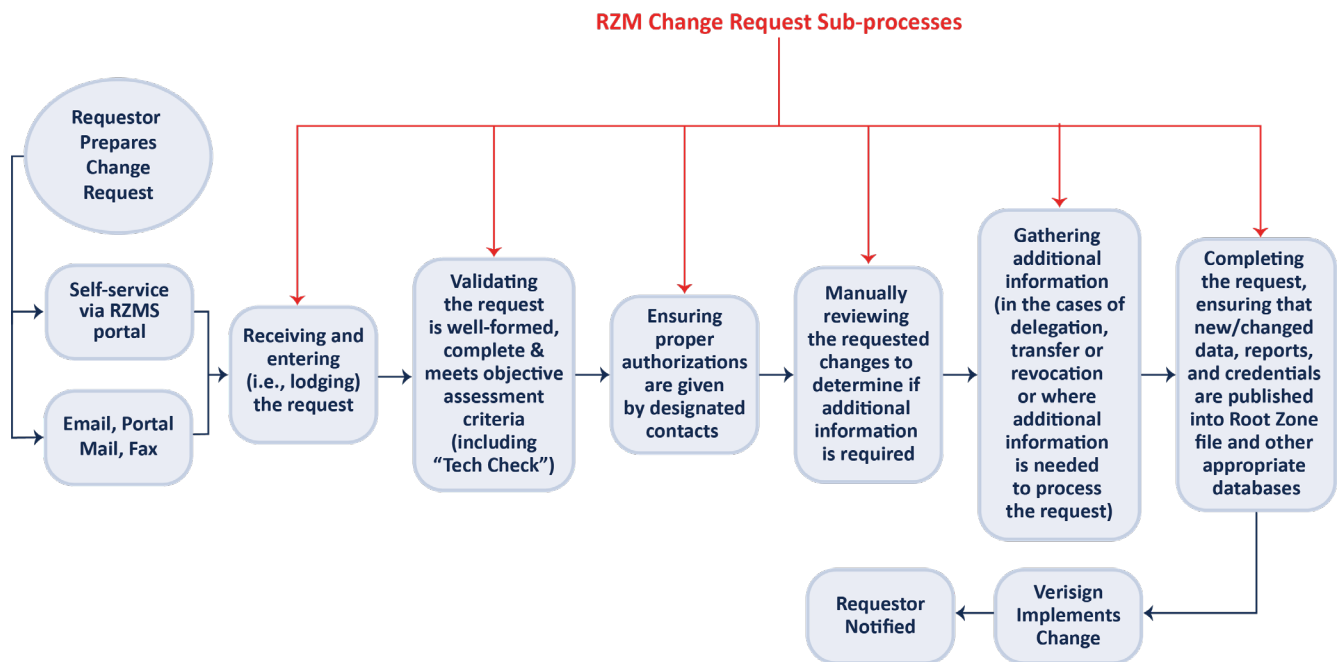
RZM Change Request Sub-processes

Requestor Prepares Change Request

Self-service via RZMS portal

Email, Portal Mail, Fax

Receiving and entering (i.e., lodging) the request

Validating the request is well-formed, complete & meets objective assessment criteria (including "Tech Check")

Ensuring proper authorizations are given by designated contacts

Manually reviewing the requested changes to determine if additional information is required

Gathering additional information (in the cases of delegation, transfer or revocation or where additional information is needed to process the request)

Completing the request, ensuring that new/changed data, reports, and credentials are published into Root Zone file and other appropriate databases

Verisign Implements Change

Requestor Notified